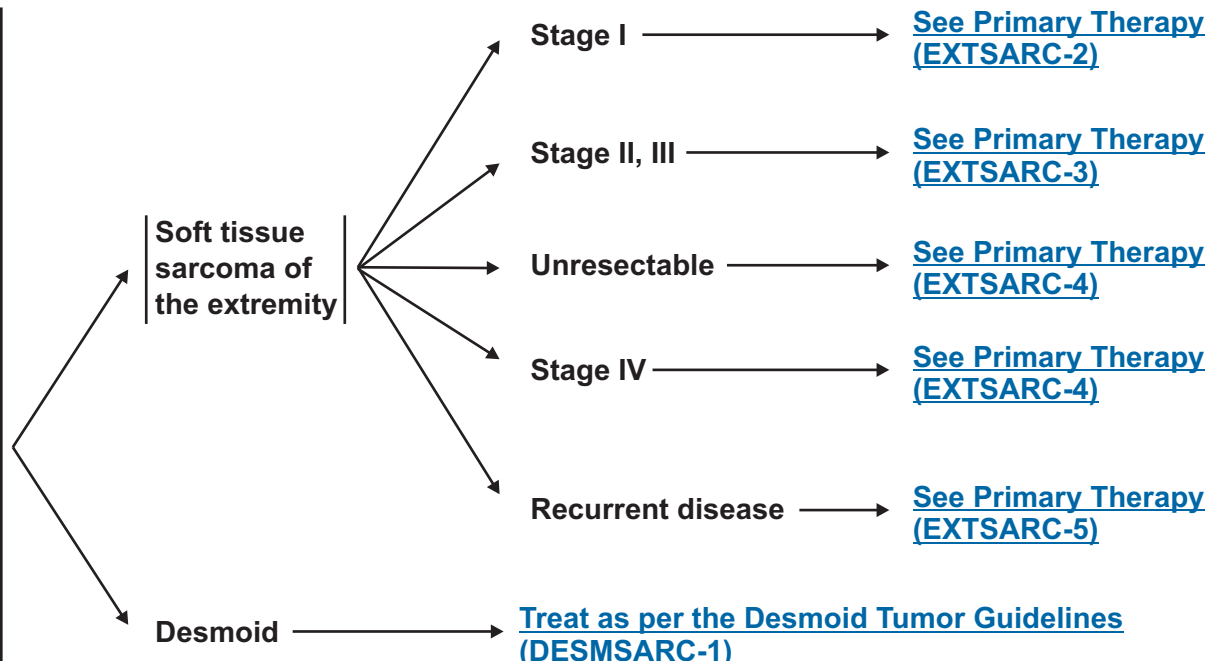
Soft tissue sarcoma of the extremity

Stage I → See Primary Therapy (EXTSARC-2)

Stage II, III → See Primary Therapy (EXTSARC-3)

Unresectable → See Primary Therapy (EXTSARC-4)

Stage IV → See Primary Therapy (EXTSARC-4)

Recurrent disease → See Primary Therapy (EXTSARC-5)

Desmoid → Treat as per the Desmoid Tumor Guidelines (DESMSARC-1)